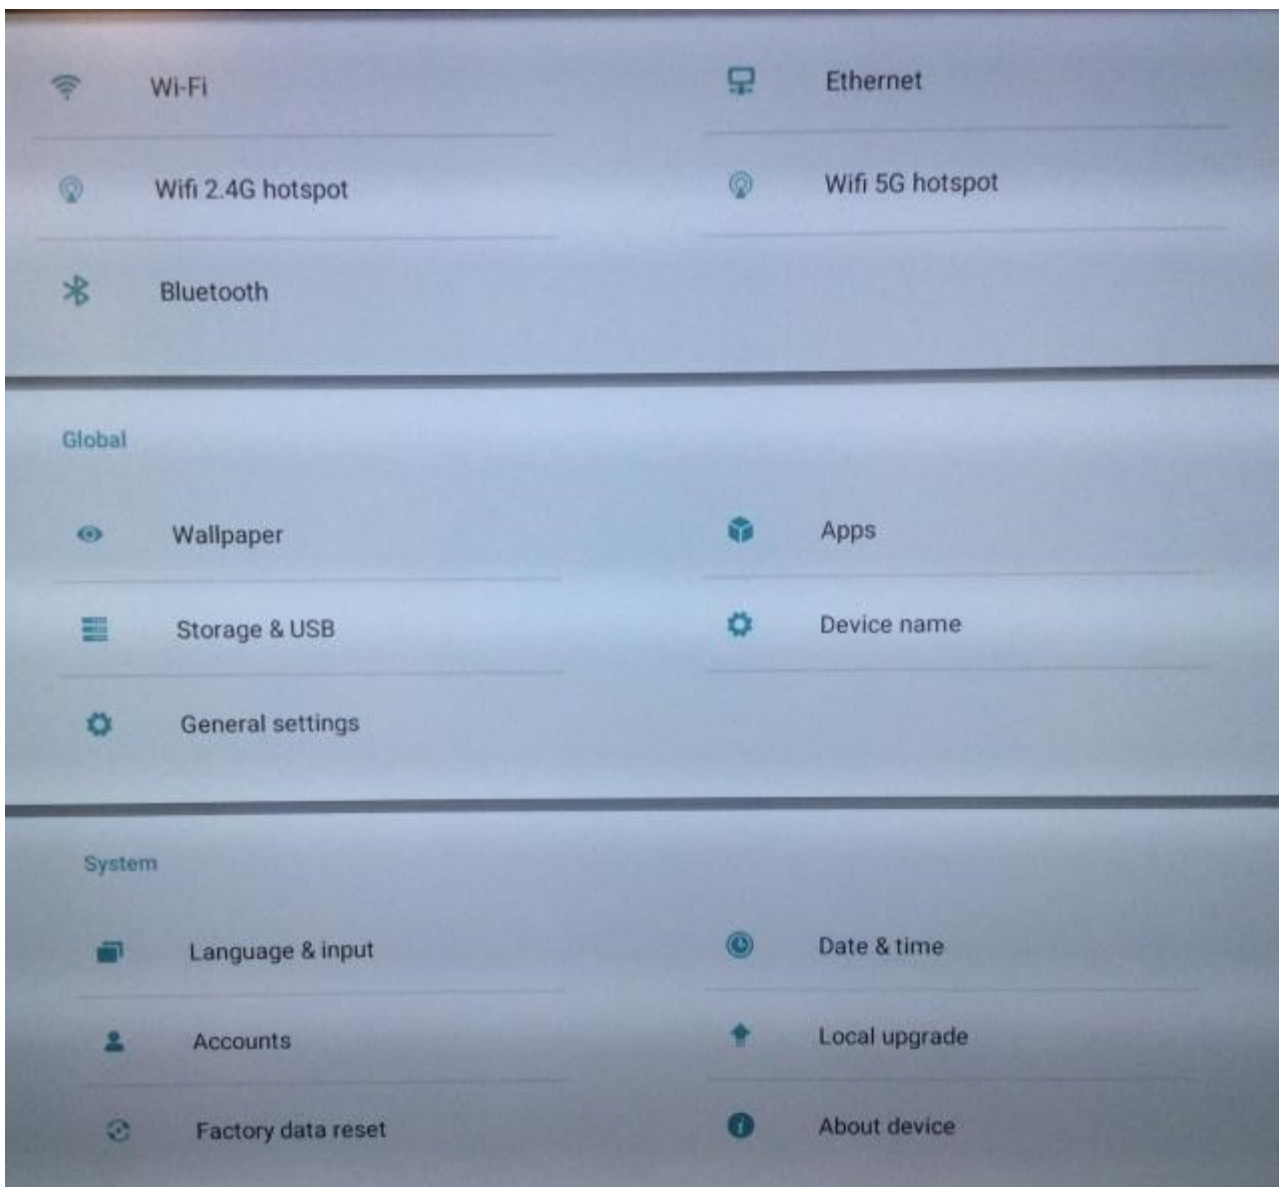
Wi-Fi

Ethernet

Wifi 2.4G hotspot

Wifi 5G hotspot

Bluetooth

Global

Wallpaper

Apps

Storage & USB

Device name

General settings

System

Language & input

Date & time

Accounts

Local upgrade

Factory data reset

About device